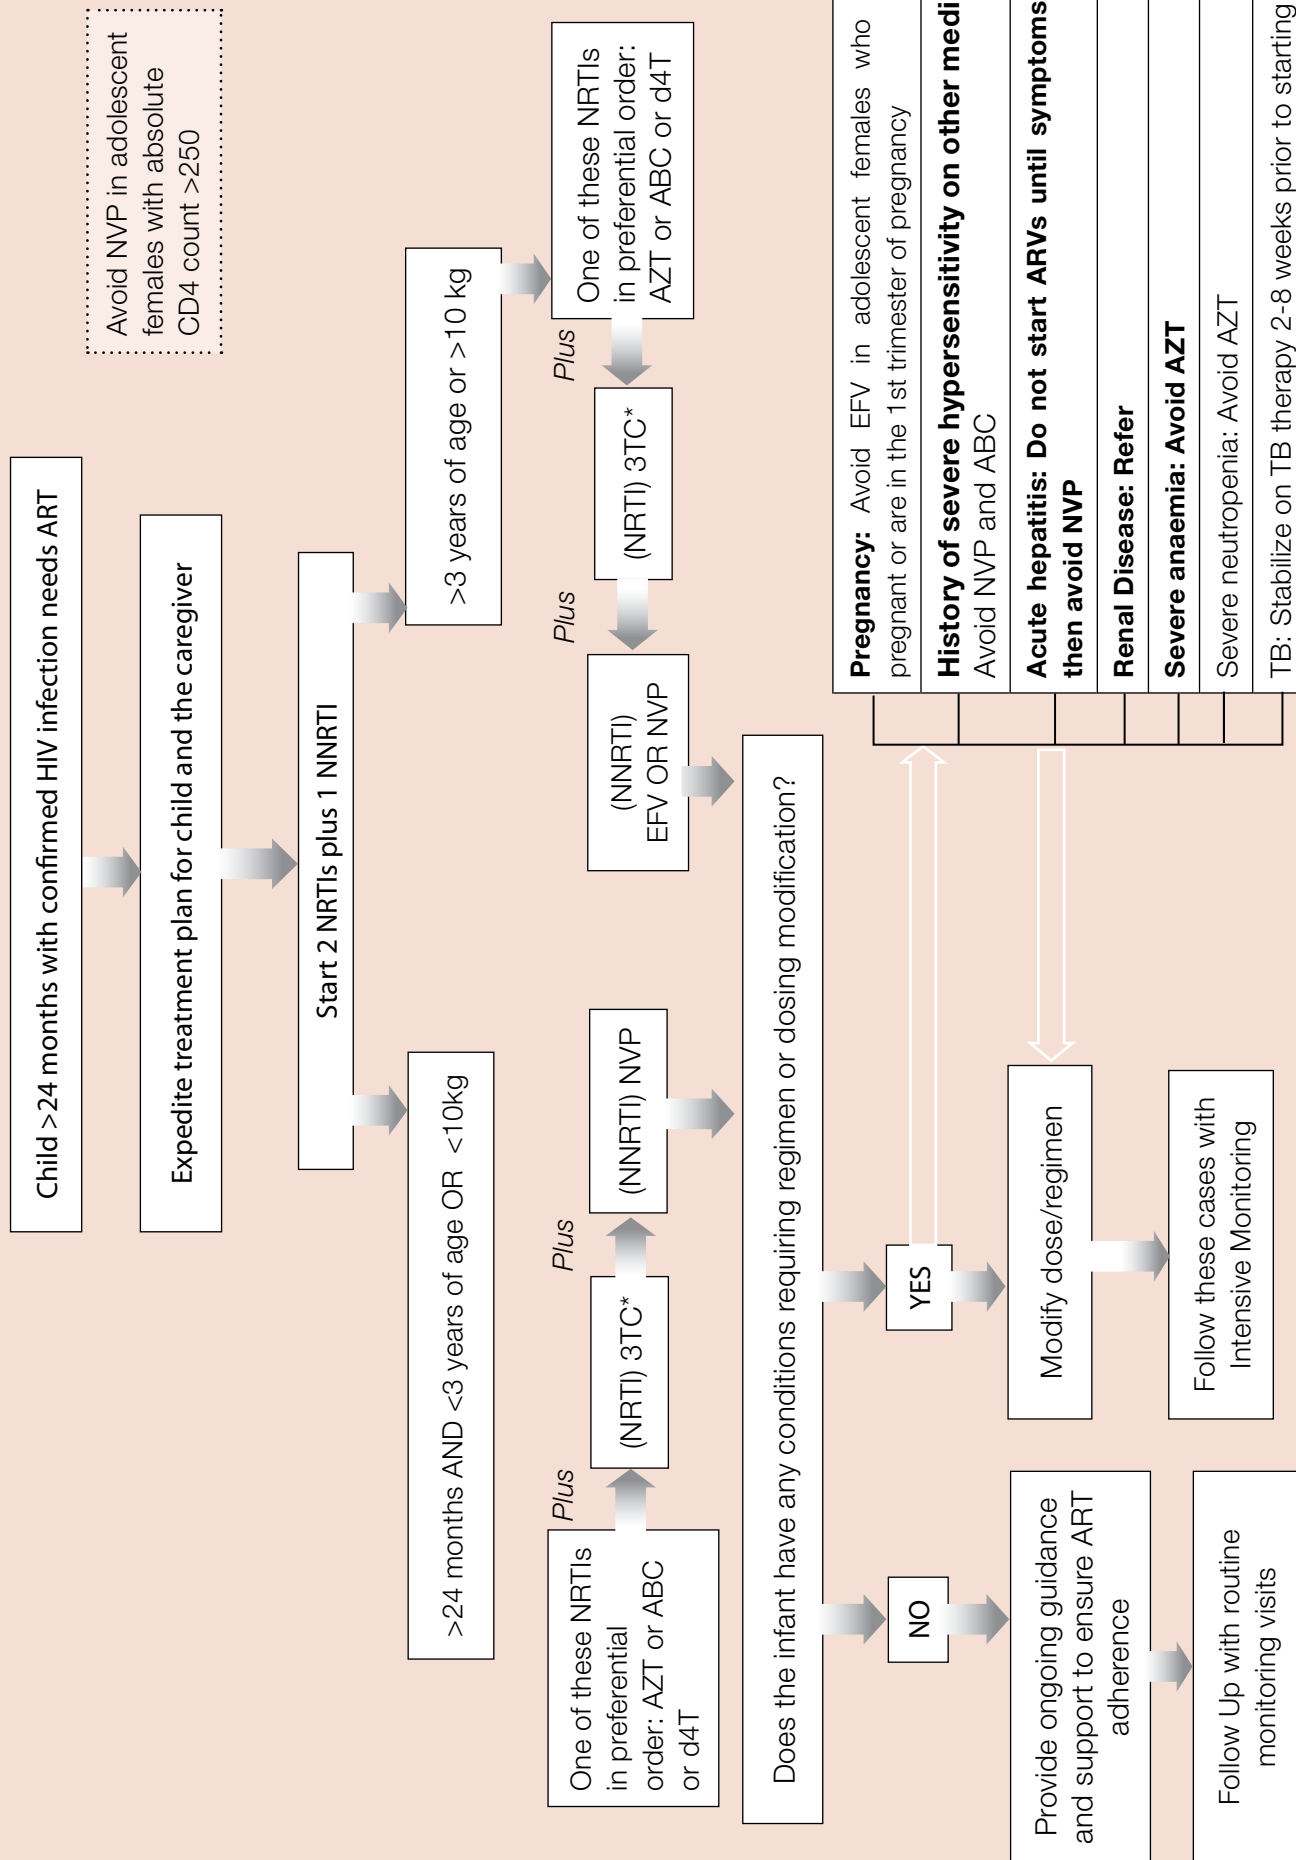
Child >24 months with confirmed HIV infection needs ART

Expedite treatment plan for child and the caregiver

Start 2 NRTIs plus 1 NNRTI

>24 months AND <3 years of age OR <10kg

>3 years of age or >10 kg

One of these NRTIs in preferential order: AZT or ABC or d4T

Plus

(NRTI) 3TC*

Plus

(NNRTI) NVP

One of these NRTIs in preferential order: AZT or ABC or d4T

Plus

(NRTI) 3TC*

Plus

(NNRTI) EFV OR NVP

Avoid NVP in adolescent females with absolute CD4 count >250

Does the infant have any conditions requiring regimen or dosing modification?

YES

NO

Modify dose/regimen

Follow these cases with Intensive Monitoring

Provide ongoing guidance and support to ensure ART adherence

Follow Up with routine monitoring visits

**Pregnancy:** Avoid EFV in adolescent females who pregnant or are in the 1st trimester of pregnancy

**History of severe hypersensitivity on other medi**
Avoid NVP and ABC

**Acute hepatitis: Do not start ARVs until symptoms then avoid NVP**

**Renal Disease: Refer**

**Severe anaemia: Avoid AZT**

Severe neutropenia: Avoid AZT

TB: Stabilize on TB therapy 2-8 weeks prior to starting